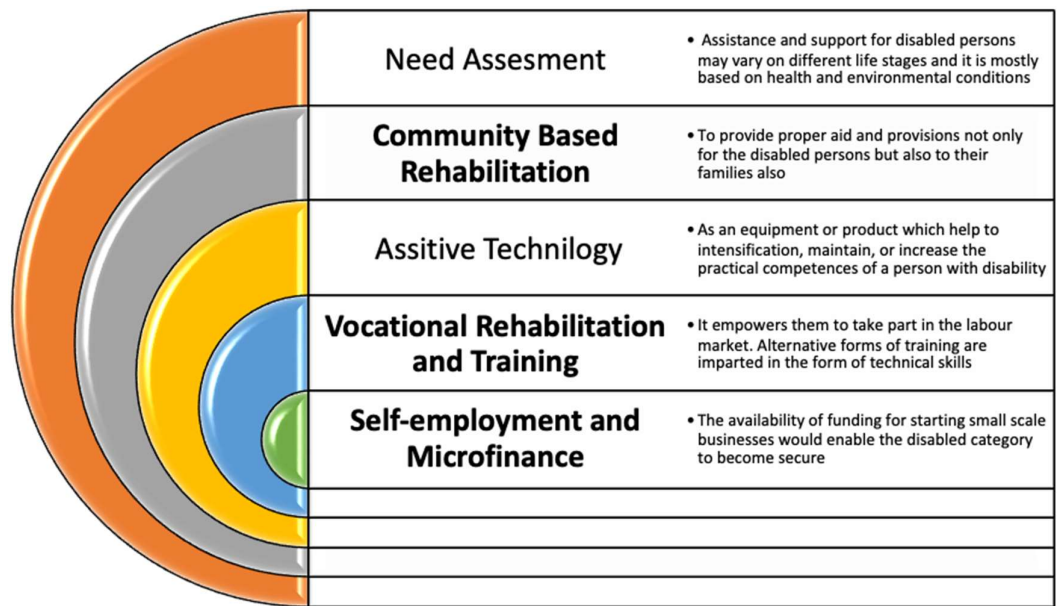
Need Assesment

• Assistance and support for disabled persons may vary on different life stages and it is mostly based on health and environmental conditions

Community Based Rehabilitation

• To provide proper aid and provisions not only for the disabled persons but also to their families also

Assitive Technilogy

• As an equipment or product which help to intensification, maintain, or increase the practical competences of a person with disability

Vocational Rehabilitation and Training

• It empowers them to take part in the labour market. Alternative forms of training are imparted in the form of technical skills

Self-employment and Microfinance

• The availability of funding for starting small scale businesses would enable the disabled category to become secure